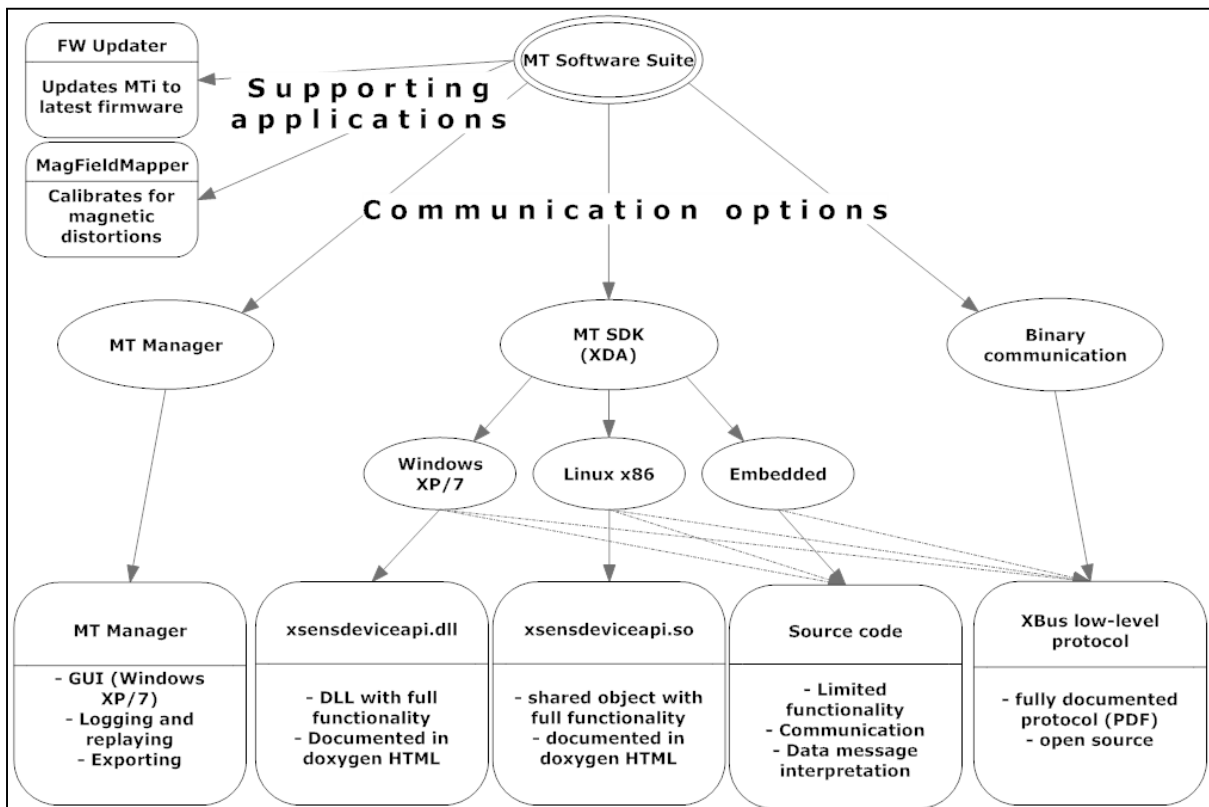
FW Updater

Updates MTi to latest firmware

MagFieldMapper

Calibrates for magnetic distortions

MT Software Suite

Supporting applications

Communication options

MT Manager

MT SDK (XDA)

Binary communication

Windows XP/7

Linux x86

Embedded

MT Manager

- GUI (Windows XP/7)
- Logging and replaying
- Exporting

xsensdeviceapi.dll

- DLL with full functionality
- Documented in doxygen HTML

xsensdeviceapi.so

- shared object with full functionality
- documented in doxygen HTML

Source code

- Limited functionality
- Communication
- Data message interpretation

XBus low-level protocol

- fully documented protocol (PDF)
- open source